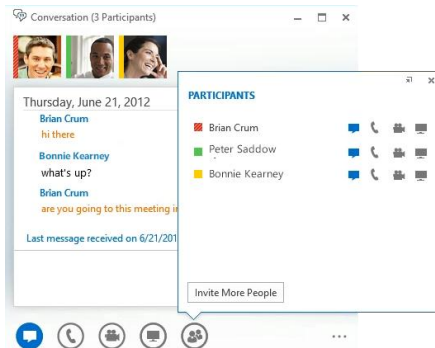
Conversation (3 Participants)

Thursday, June 21, 2012

Brian Crum
hi there

Bonnie Kearney
what's up?

Brian Crum
are you going to this meeting i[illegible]

Last message received on 6/21/201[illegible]

PARTICIPANTS

Brian Crum
Peter Saddow
Bonnie Kearney

Invite More People

...